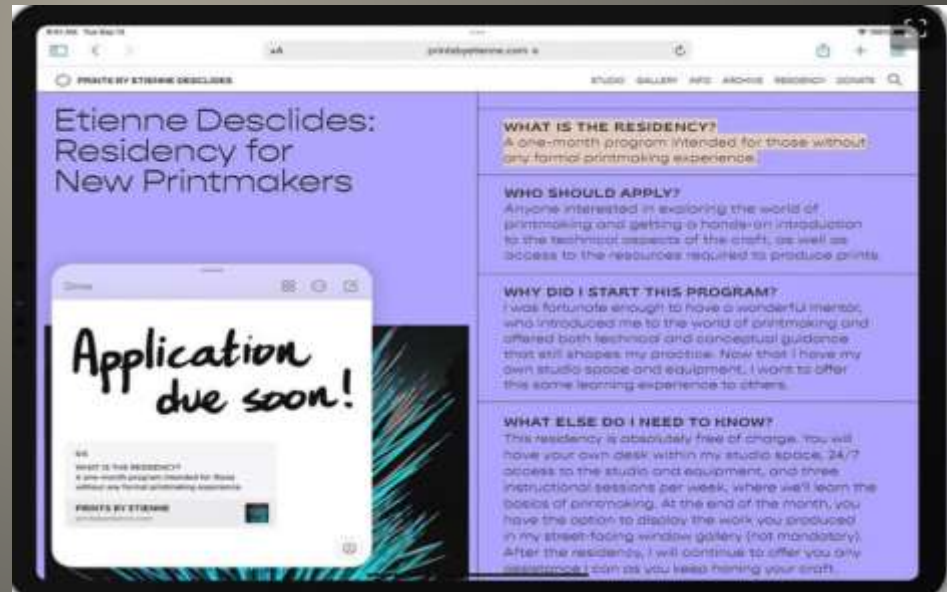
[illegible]

AA printsbyetienne.com

PRINTS BY ETIENNE DESCLIDES

STUDIO GALLERY INFO ARCHIVE RESIDENCY DONATE

Etienne Desclides: Residency for New Printmakers

WHAT IS THE RESIDENCY?
A one-month program intended for those without any formal printmaking experience.

WHO SHOULD APPLY?
Anyone interested in exploring the world of printmaking and getting a hands-on introduction to the technical aspects of the craft, as well as access to the resources required to produce prints.

WHY DID I START THIS PROGRAM?
I was fortunate enough to have a wonderful mentor, who introduced me to the world of printmaking and offered both technical and conceptual guidance that still shapes my practice. Now that I have my own studio space and equipment, I want to offer this same learning experience to others.

WHAT ELSE DO I NEED TO KNOW?
This residency is absolutely free of charge. You will have your own desk within my studio space, 24/7 access to the studio and equipment, and three instructional sessions per week, where we'll learn the basics of printmaking. At the end of the month, you have the option to display the work you produced in my street-facing window gallery (not mandatory). After the residency, I will continue to offer you any assistance I can as you keep honing your craft.

Done

Application due soon!

WHAT IS THE RESIDENCY?
A one-month program intended for those without any formal printmaking experience.

PRINTS BY ETIENNE
printsbyetienne.com